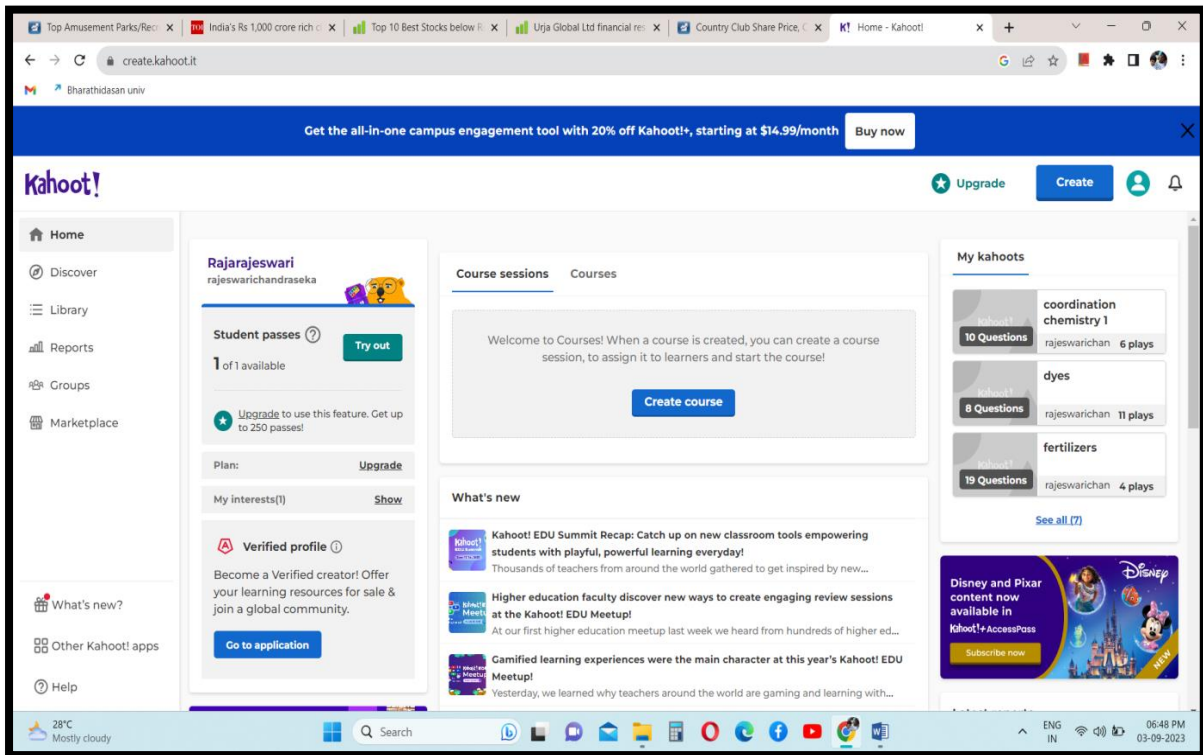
Top Amusement Parks/Rec | India's Rs 1,000 crore rich c | Top 10 Best Stocks below R | Urja Global Ltd financial res | Country Club Share Price, C | Home - Kahoot!

create.kahoot.it

Bharathidasan univ

Get the all-in-one campus engagement tool with 20% off Kahoot!+, starting at $14.99/month Buy now

Kahoot!

Upgrade Create

Home
Discover
Library
Reports
Groups
Marketplace

What's new?
Other Kahoot! apps
Help

Rajarajeswari
rajeswarichandraseka

Student passes
Try out
1 of 1 available

Upgrade to use this feature. Get up to 250 passes!

Plan: Upgrade
My interests(1) Show

Verified profile
Become a Verified creator! Offer your learning resources for sale & join a global community.
Go to application

Course sessions Courses

Welcome to Courses! When a course is created, you can create a course session, to assign it to learners and start the course!

Create course

What's new

Kahoot! EDU Summit Recap: Catch up on new classroom tools empowering students with playful, powerful learning everyday!
Thousands of teachers from around the world gathered to get inspired by new...

Higher education faculty discover new ways to create engaging review sessions at the Kahoot! EDU Meetup!
At our first higher education meetup last week we heard from hundreds of higher ed...

Gamified learning experiences were the main character at this year's Kahoot! EDU Meetup!
Yesterday, we learned why teachers around the world are gaming and learning with...

My kahoots

coordination chemistry 1
10 Questions rajeswarichan 6 plays

dyes
8 Questions rajeswarichan 11 plays

fertilizers
19 Questions rajeswarichan 4 plays

See all (7)

Disney and Pixar content now available in Kahoot!+AccessPass
Subscribe now
NEW

28°C
Mostly cloudy

Search

ENG IN
06:48 PM
03-09-2023